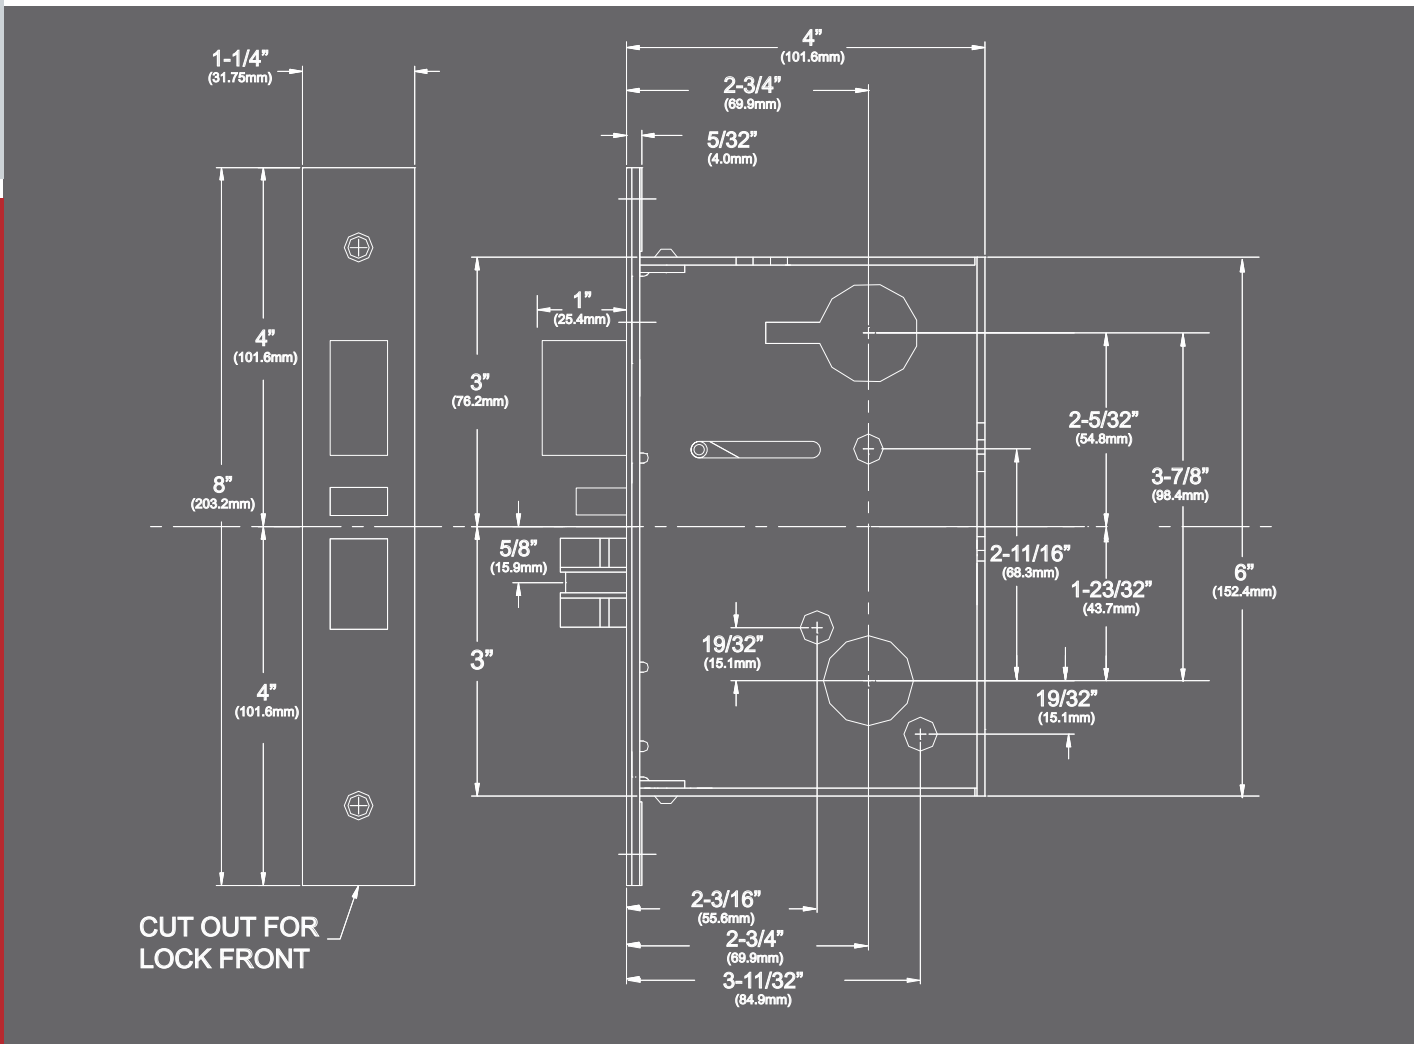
1-1/4"
(31.75mm)

4"
(101.6mm)

2-3/4"
(69.9mm)

5/32"
(4.0mm)

4"
(101.6mm)

1"
(25.4mm)

3"
(76.2mm)

8"
(203.2mm)

2-5/32"
(54.8mm)

3-7/8"
(98.4mm)

5/8"
(15.9mm)

2-11/16"
(68.3mm)

1-23/32"
(43.7mm)

6"
(152.4mm)

19/32"
(15.1mm)

3"

4"
(101.6mm)

19/32"
(15.1mm)

2-3/16"
(55.6mm)

2-3/4"
(69.9mm)

3-11/32"
(84.9mm)

CUT OUT FOR
LOCK FRONT